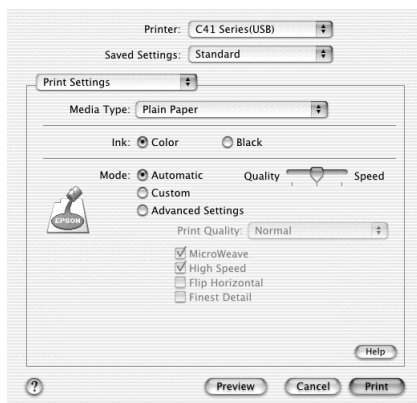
Printer: C41 Series(USB)

Saved Settings: Standard

Print Settings

Media Type: Plain Paper

Ink: Color Black

Mode: Automatic Quality Speed

Custom

Advanced Settings

EPSON

Print Quality: Normal

MicroWeave

High Speed

Flip Horizontal

Finest Detail

Help

?

Preview Cancel Print